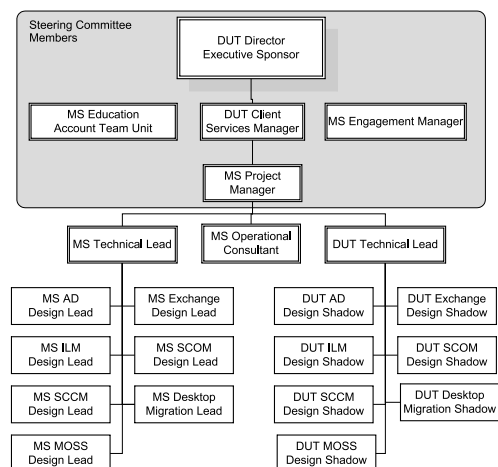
Steering Committee Members

DUT Director
Executive Sponsor

MS Education
Account Team Unit

DUT Client
Services Manager

MS Engagement Manager

MS Project
Manager

MS Technical Lead

MS Operational
Consultant

DUT Technical Lead

MS AD
Design Lead

MS Exchange
Design Lead

MS ILM
Design Lead

MS SCOM
Design Lead

MS SCCM
Design Lead

MS Desktop
Migration Lead

MS MOSS
Design Lead

DUT AD
Design Shadow

DUT Exchange
Design Shadow

DUT ILM
Design Shadow

DUT SCOM
Design Shadow

DUT SCCM
Design Shadow

DUT Desktop
Migration Shadow

DUT MOSS
Design Shadow